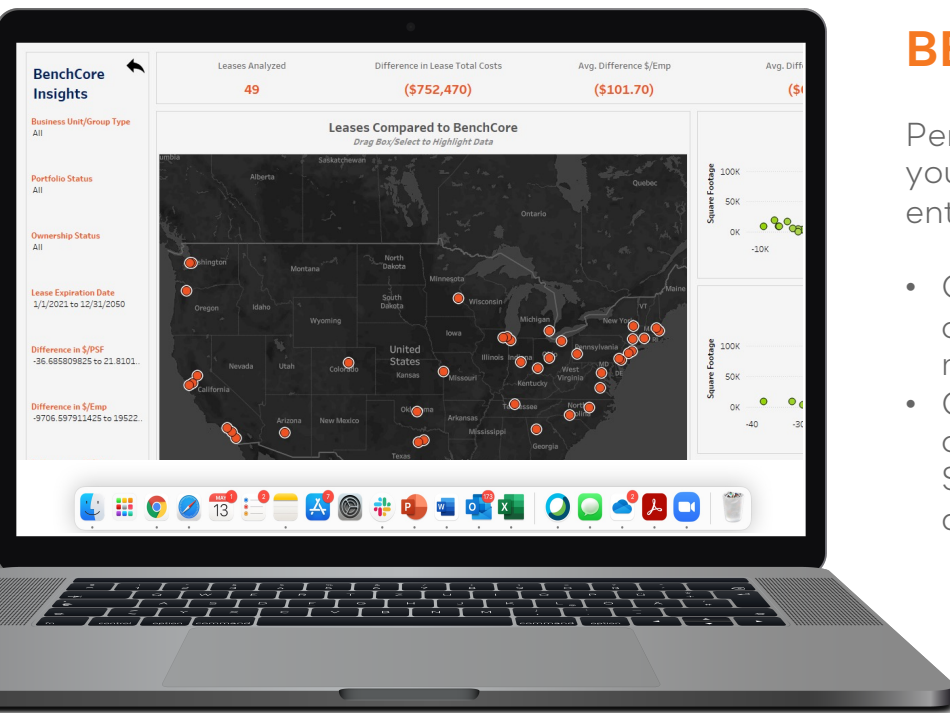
BenchCore Insights

Business Unit/Group Type
All

Portfolio Status
All

Ownership Status
All

Lease Expiration Date
1/1/2021 to 12/31/2050

Difference in $/PSF
-36.685809825 to 21.8101..

Difference in $/Emp
-9706.597911425 to 19522..

Leases Analyzed
49

Difference in Lease Total Costs
($752,470)

Avg. Difference $/Emp
($101.70)

Avg. Diff
($

Leases Compared to BenchCore
Drag Box/Select to Highlight Data

Alberta
Saskatchewan
Quebec
Ontario
Washington
Montana
North Dakota
Minnesota
Oregon
Idaho
South Dakota
Wisconsin
Wyoming
Michigan
New York
Iowa
Nevada
Utah
Colorado
United States
Illinois
Indiana
Ohio
Pennsylvania
California
Kansas
Missouri
Kentucky
West Virginia
MD
DE
Arizona
New Mexico
Oklahoma
Arkansas
Tennessee
North Carolina
Mississippi
Georgia
Texas
VT
Maine

Square Footage
100K
50K
0K
-10K

Square Footage
100K
50K
0K
-40
-30

13
MAY

Bl

Per
you
ent

•
•